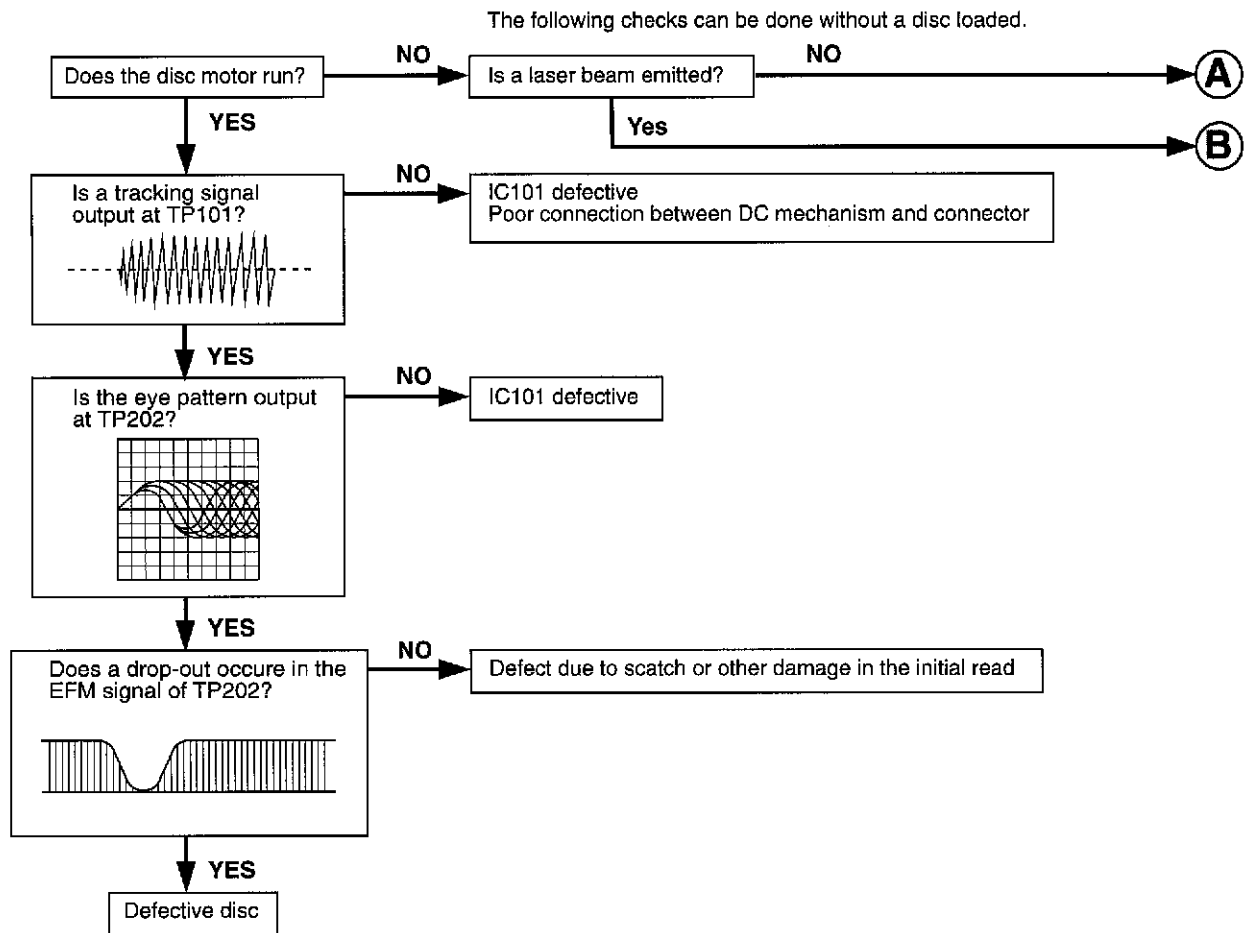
The following checks can be done without a disc loaded.

Does the disc motor run?

NO

Is a laser beam emitted?

NO

A

Yes

B

YES

Is a tracking signal output at TP101?

NO

IC101 defective
Poor connection between DC mechanism and connector

YES

Is the eye pattern output at TP202?

NO

IC101 defective

YES

Does a drop-out occure in the EFM signal of TP202?

NO

Defect due to scatch or other damage in the initial read

YES

Defective disc